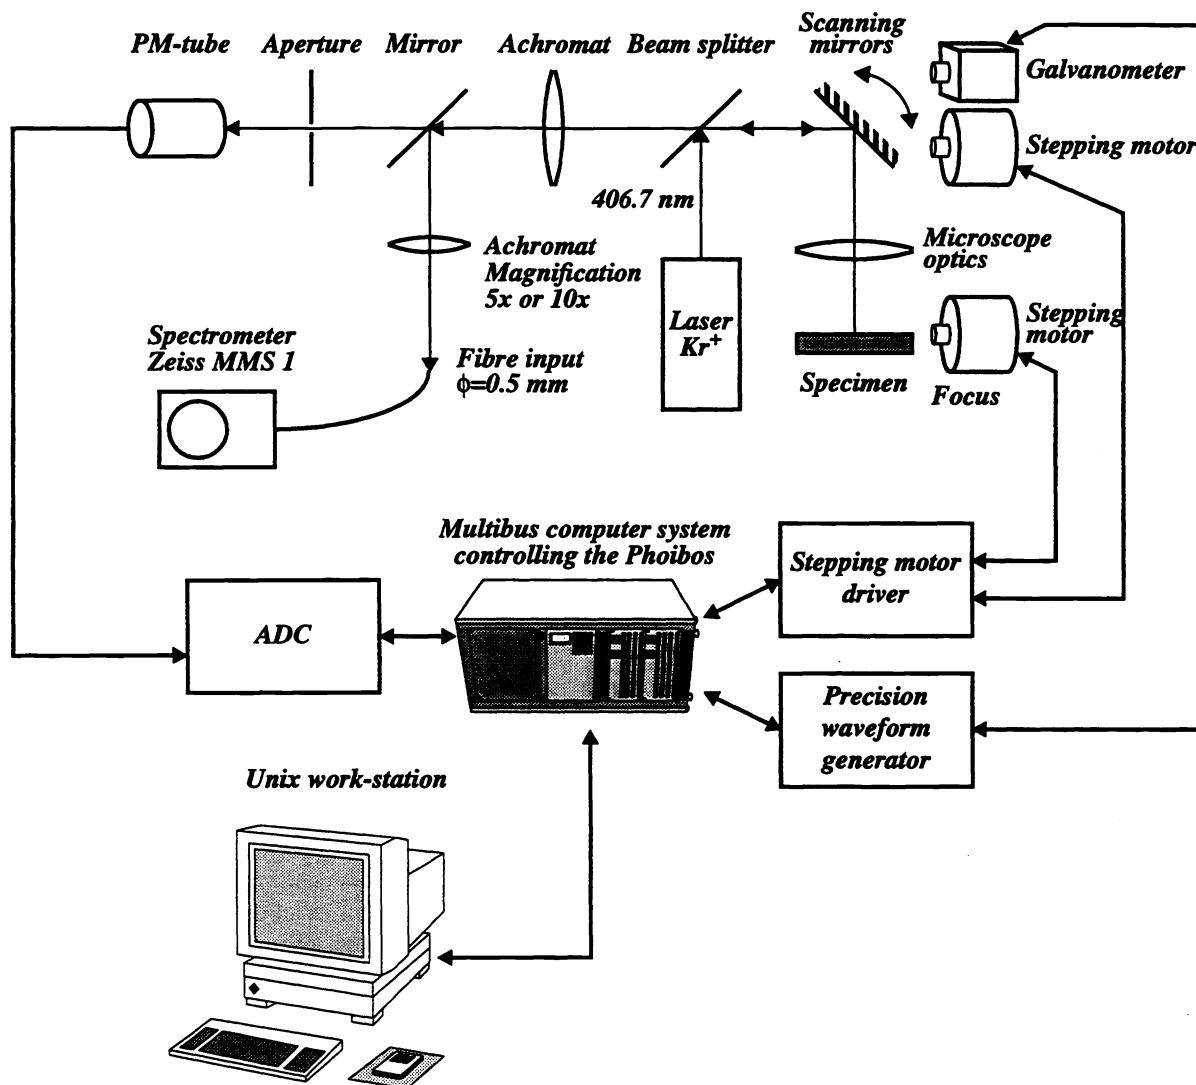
PM-tube

Aperture

Mirror

Achromat

Beam splitter

Scanning mirrors

Galvanometer

Stepping motor

406.7 nm

Achromat Magnification 5x or 10x

Laser $Kr^+$

Microscope optics

Stepping motor

Spectrometer Zeiss MMS 1

Fibre input $\phi$=0.5 mm

Specimen

Focus

Multibus computer system controlling the Phoibos

Stepping motor driver

ADC

Precision waveform generator

Unix work-station